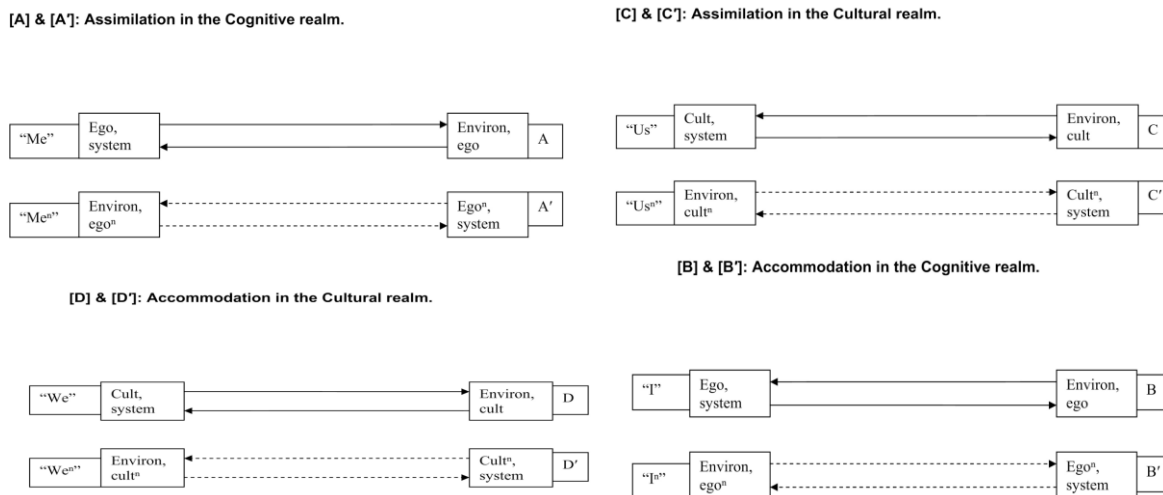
[A] & [A′]: Assimilation in the Cognitive realm.

"Me" Ego, system → Environ, ego A

"Me$^n$" Environ, ego$^n$ ← Ego$^n$, system A′

[C] & [C′]: Assimilation in the Cultural realm.

"Us" Cult, system ← Environ, cult C

"Us$^n$" Environ, cult$^n$ → Cult$^n$, system C′

[B] & [B′]: Accommodation in the Cognitive realm.

"I" Ego, system ← Environ, ego B

"I$^n$" Environ, ego$^n$ → Ego$^n$, system B′

[D] & [D′]: Accommodation in the Cultural realm.

"We" Cult, system → Environ, cult D

"We$^n$" Environ, cult$^n$ ← Cult$^n$, system D′